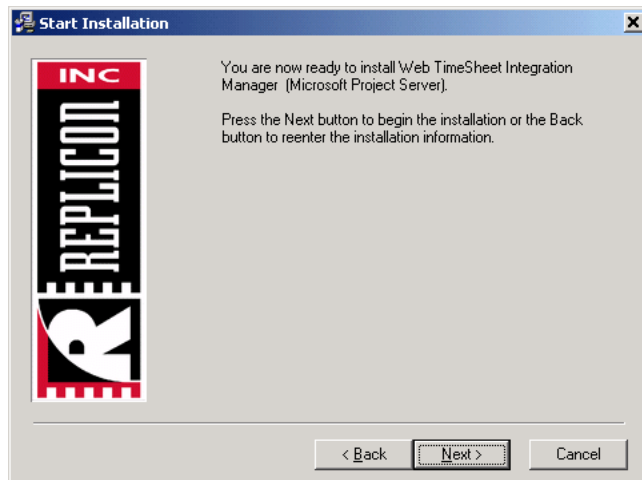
Start Installation

×

INC

REPLICON

R

You are now ready to install Web TimeSheet Integration Manager (Microsoft Project Server).

Press the Next button to begin the installation or the Back button to reenter the installation information.

< Back

Next >

Cancel